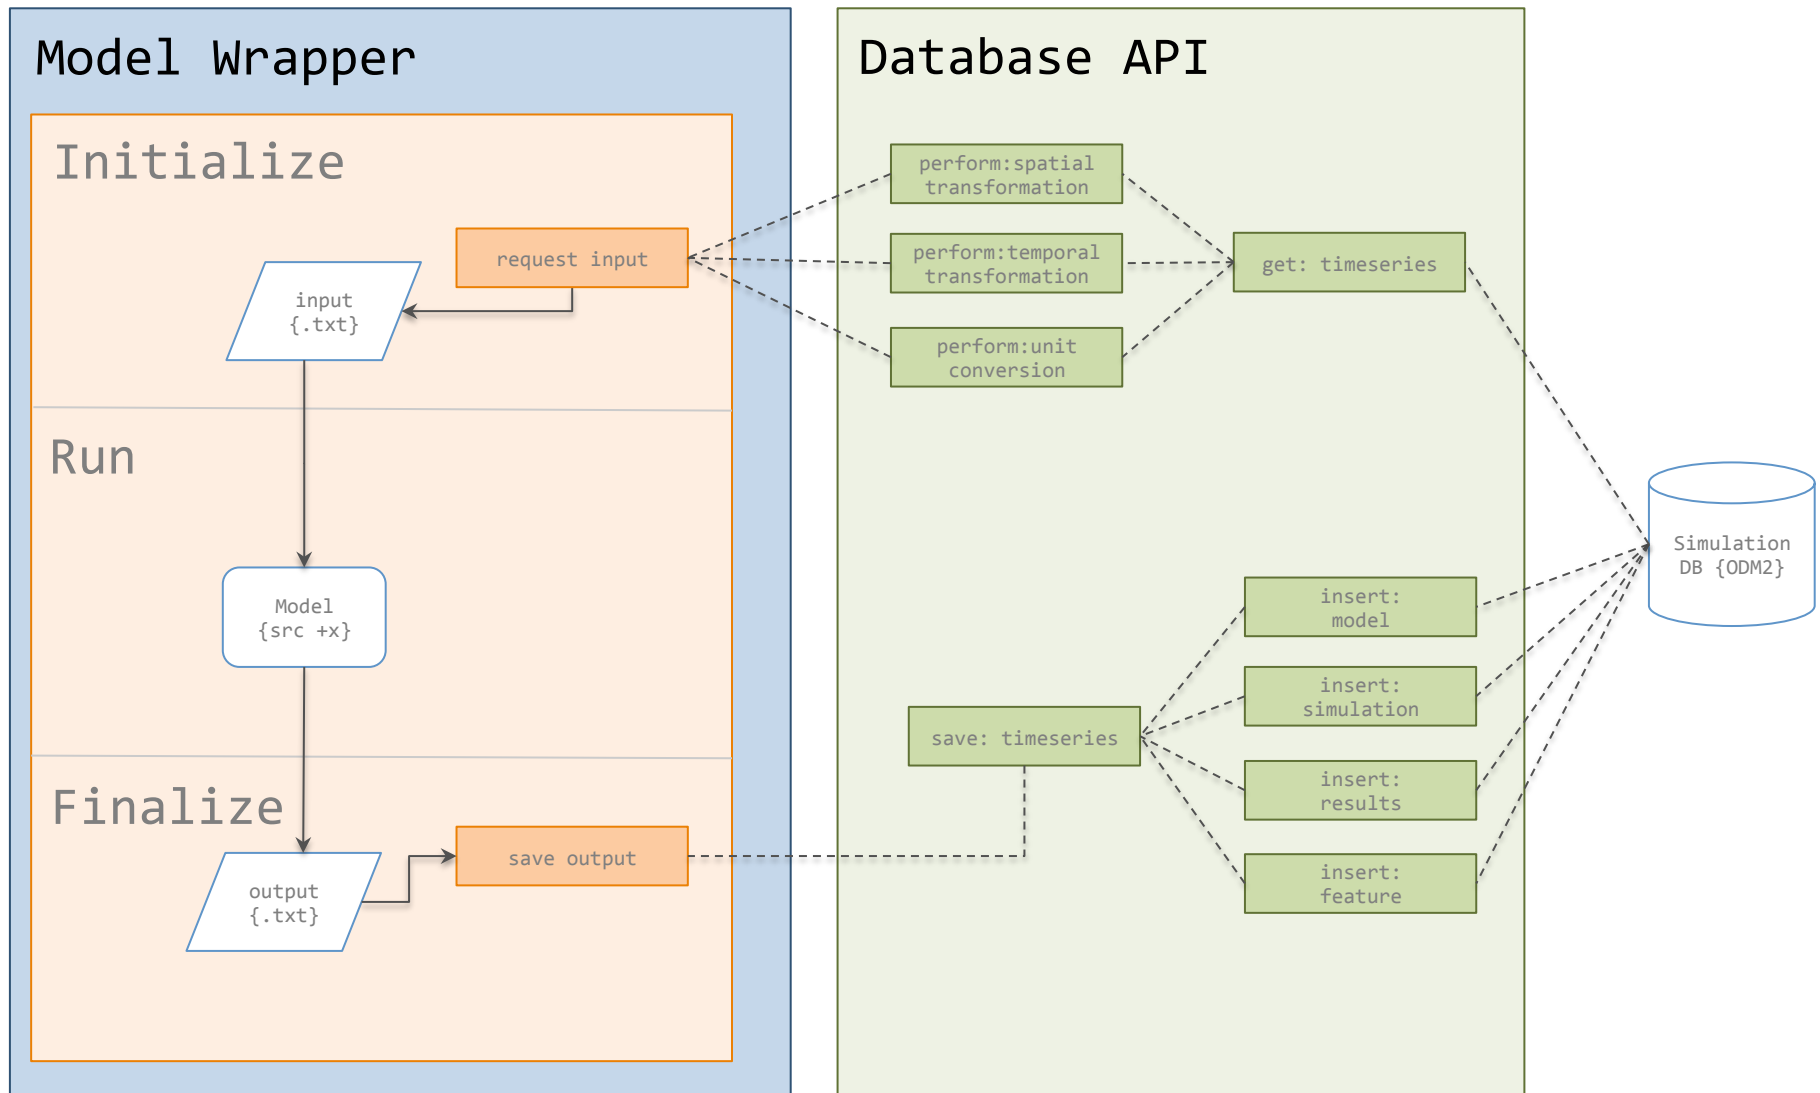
Model Wrapper

Initialize

request input

input
{.txt}

Run

Model
{src +x}

Finalize

output
{.txt}

save output

Database API

perform:spatial transformation

perform:temporal transformation

perform:unit conversion

get: timeseries

Simulation DB {ODM2}

insert: model

insert: simulation

save: timeseries

insert: results

insert: feature